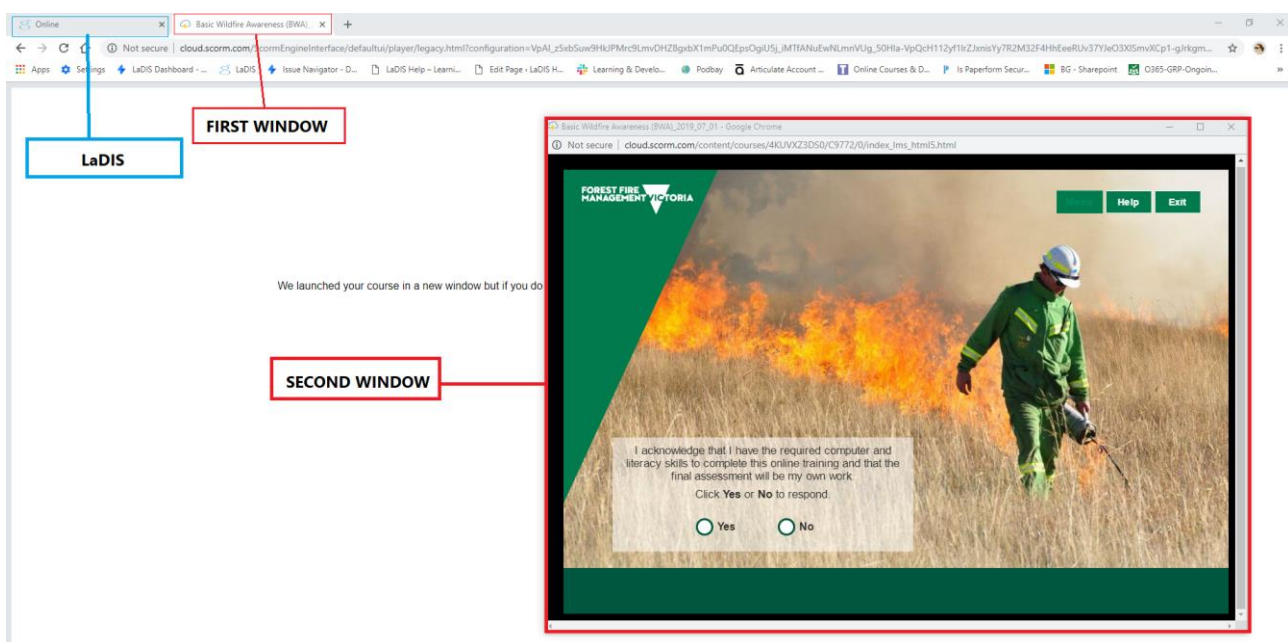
Online
Basic Wildfire Awareness (BWA)...
Not secure | cloud.scorm.com/ScormEngineInterface/defaultui/player/legacy.html?configuration=VpAl_z5xbSuw9HkJPMrc9LmvDHZ8gxbX1mPu0QEpsOgiU5j_iMTfANuEwNLmnVUg_50Hla-VpQcH112yf1lrZJxnisYy7R2M32F4HhEeeRUv37YJeO3XlSmvXCp1-gJrkgm...
Apps Settings LaDIS Dashboard - ... LaDIS Issue Navigator - D... LaDIS Help – Learni... Edit Page ‹ LaDIS H... Learning & Develo... Podbay Articulate Account ... Online Courses & D... Is Paperform Secur... BG - Sharepoint O365-GRP-Ongoin...

FIRST WINDOW

LaDIS

We launched your course in a new window but if you do

SECOND WINDOW

Basic Wildfire Awareness (BWA)_2019_07_01 - Google Chrome
Not secure | cloud.scorm.com/content/courses/4KUVXZ3DS0/C9772/0/index_lms_html5.html

FOREST FIRE MANAGEMENT VICTORIA

Menu Help Exit

I acknowledge that I have the required computer and literacy skills to complete this online training and that the final assessment will be my own work

Click Yes or No to respond.

Yes No